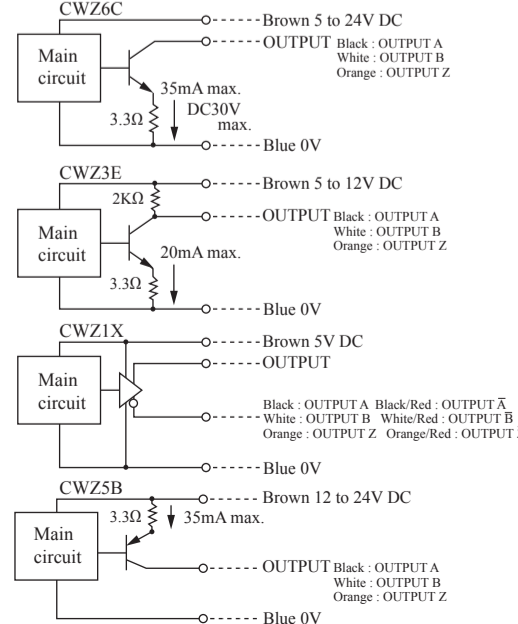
CWZ6C
Brown 5 to 24V DC
OUTPUT Black : OUTPUT A
White : OUTPUT B
Orange : OUTPUT Z
Main circuit
35mA max.
DC30V max.
3.3Ω
Blue 0V

CWZ3E
Brown 5 to 12V DC
2KΩ
OUTPUT Black : OUTPUT A
White : OUTPUT B
Orange : OUTPUT Z
Main circuit
20mA max.
3.3Ω
Blue 0V

CWZ1X
Brown 5V DC
OUTPUT
Main circuit
Black : OUTPUT A Black/Red : OUTPUT $\overline{A}$
White : OUTPUT B White/Red : OUTPUT $\overline{B}$
Orange : OUTPUT Z Orange/Red : OUTPUT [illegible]
Blue 0V

CWZ5B
Brown 12 to 24V DC
3.3Ω
35mA max.
Main circuit
OUTPUT Black : OUTPUT A
White : OUTPUT B
Orange : OUTPUT Z
Blue 0V